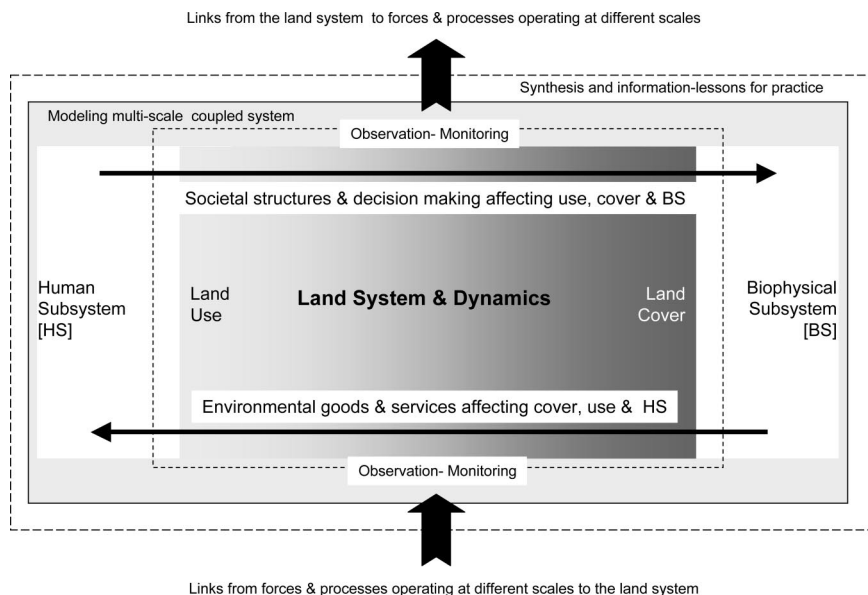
Links from the land system to forces & processes operating at different scales

Synthesis and information-lessons for practice

Modeling multi-scale coupled system

Observation- Monitoring

Societal structures & decision making affecting use, cover & BS

Human Subsystem [HS]

Land Use

Land System & Dynamics

Land Cover

Biophysical Subsystem [BS]

Environmental goods & services affecting cover, use & HS

Observation- Monitoring

Links from forces & processes operating at different scales to the land system